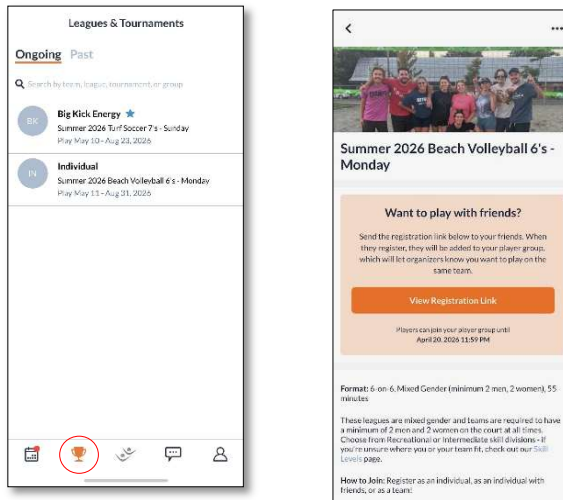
Leagues & Tournaments

Ongoing Past

Search by team, league, tournament, or group

BK Big Kick Energy
Summer 2026 Turf Soccer 7's - Sunday
Play May 10 - Aug 23, 2026

IN Individual
Summer 2026 Beach Volleyball 6's - Monday
Play May 11 - Aug 31, 2026

<

...

Summer 2026 Beach Volleyball 6's - Monday

Want to play with friends?

Send the registration link below to your friends. When they register, they will be added to your player group, which will let organizers know you want to play on the same team.

View Registration Link

Players can join your player group until April 20, 2026 11:59 PM

Format: 6-on-6, Mixed Gender (minimum 2 men, 2 women), 55 minutes

These leagues are mixed gender and teams are required to have a minimum of 2 men and 2 women on the court at all times. Choose from Recreational or Intermediate skill divisions - if you're unsure where you or your team fit, check out our Skill Levels page.

How to Join: Register as an individual, as an individual with friends, or as a team!